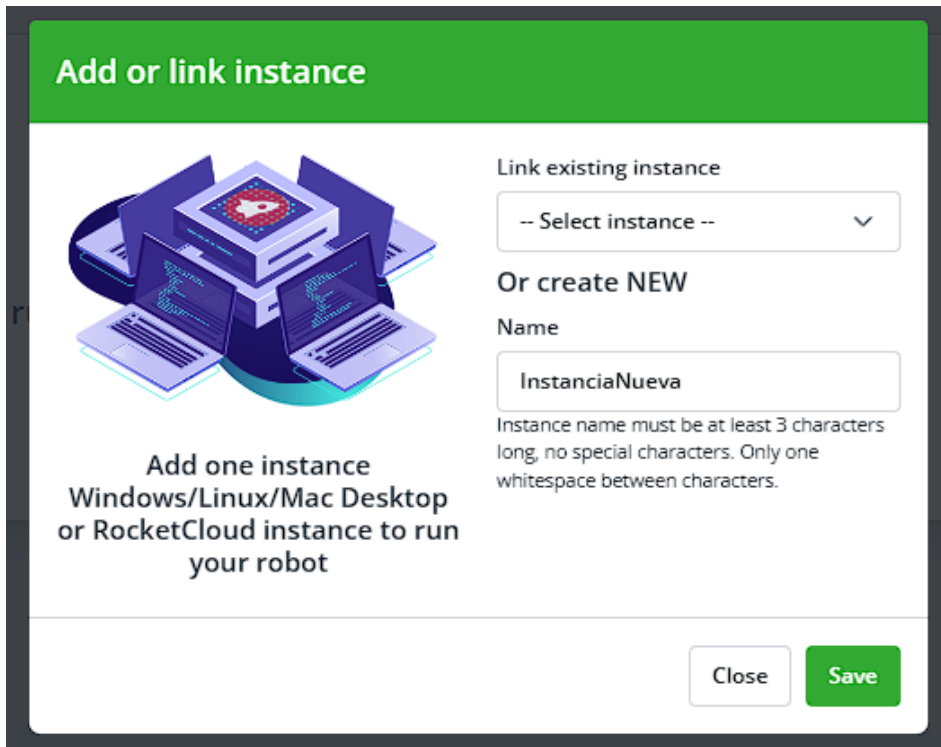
Add or link instance

Add one instance Windows/Linux/Mac Desktop or RocketCloud instance to run your robot

Link existing instance

-- Select instance --

Or create NEW

Name

InstanciaNueva

Instance name must be at least 3 characters long, no special characters. Only one whitespace between characters.

Close

Save